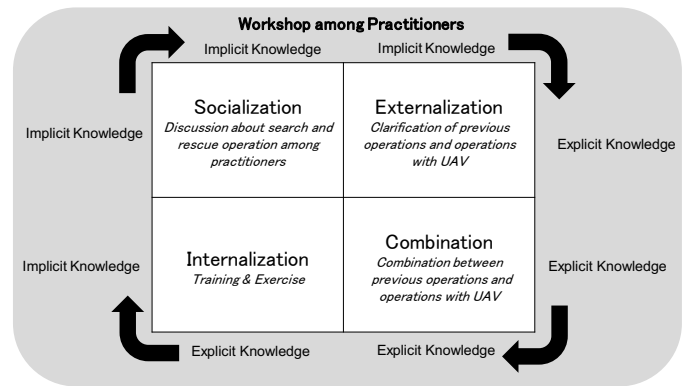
Workshop among Practitioners

Implicit Knowledge

Implicit Knowledge

Implicit Knowledge

Socialization
*Discussion about search and rescue operation among practitioners*

Externalization
*Clarification of previous operations and operations with UAV*

Explicit Knowledge

Implicit Knowledge

Internalization
*Training & Exercise*

Combination
*Combination between previous operations and operations with UAV*

Explicit Knowledge

Explicit Knowledge

Explicit Knowledge